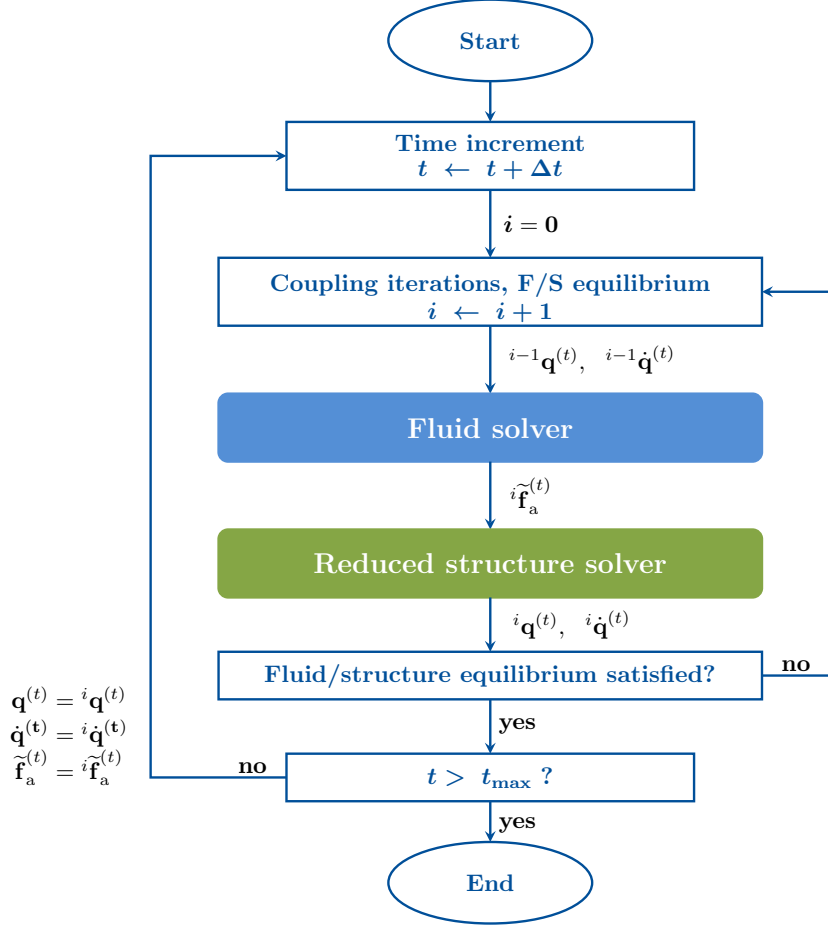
Start

Time increment
$t \leftarrow t + \Delta t$

$i = 0$

Coupling iterations, F/S equilibrium
$i \leftarrow i + 1$

${}^{i-1}\mathbf{q}^{(t)}, \quad {}^{i-1}\dot{\mathbf{q}}^{(t)}$

Fluid solver

${}^{i}\widetilde{\mathbf{f}}_{\mathrm{a}}^{(t)}$

Reduced structure solver

${}^{i}\mathbf{q}^{(t)}, \quad {}^{i}\dot{\mathbf{q}}^{(t)}$

Fluid/structure equilibrium satisfied?

no

yes

$\mathbf{q}^{(t)} = {}^{i}\mathbf{q}^{(t)}$
$\dot{\mathbf{q}}^{(\mathbf{t})} = {}^{i}\dot{\mathbf{q}}^{(\mathbf{t})}$
$\widetilde{\mathbf{f}}_{\mathrm{a}}^{(t)} = {}^{i}\widetilde{\mathbf{f}}_{\mathrm{a}}^{(t)}$

no

$t > t_{\mathbf{max}}$ ?

yes

End